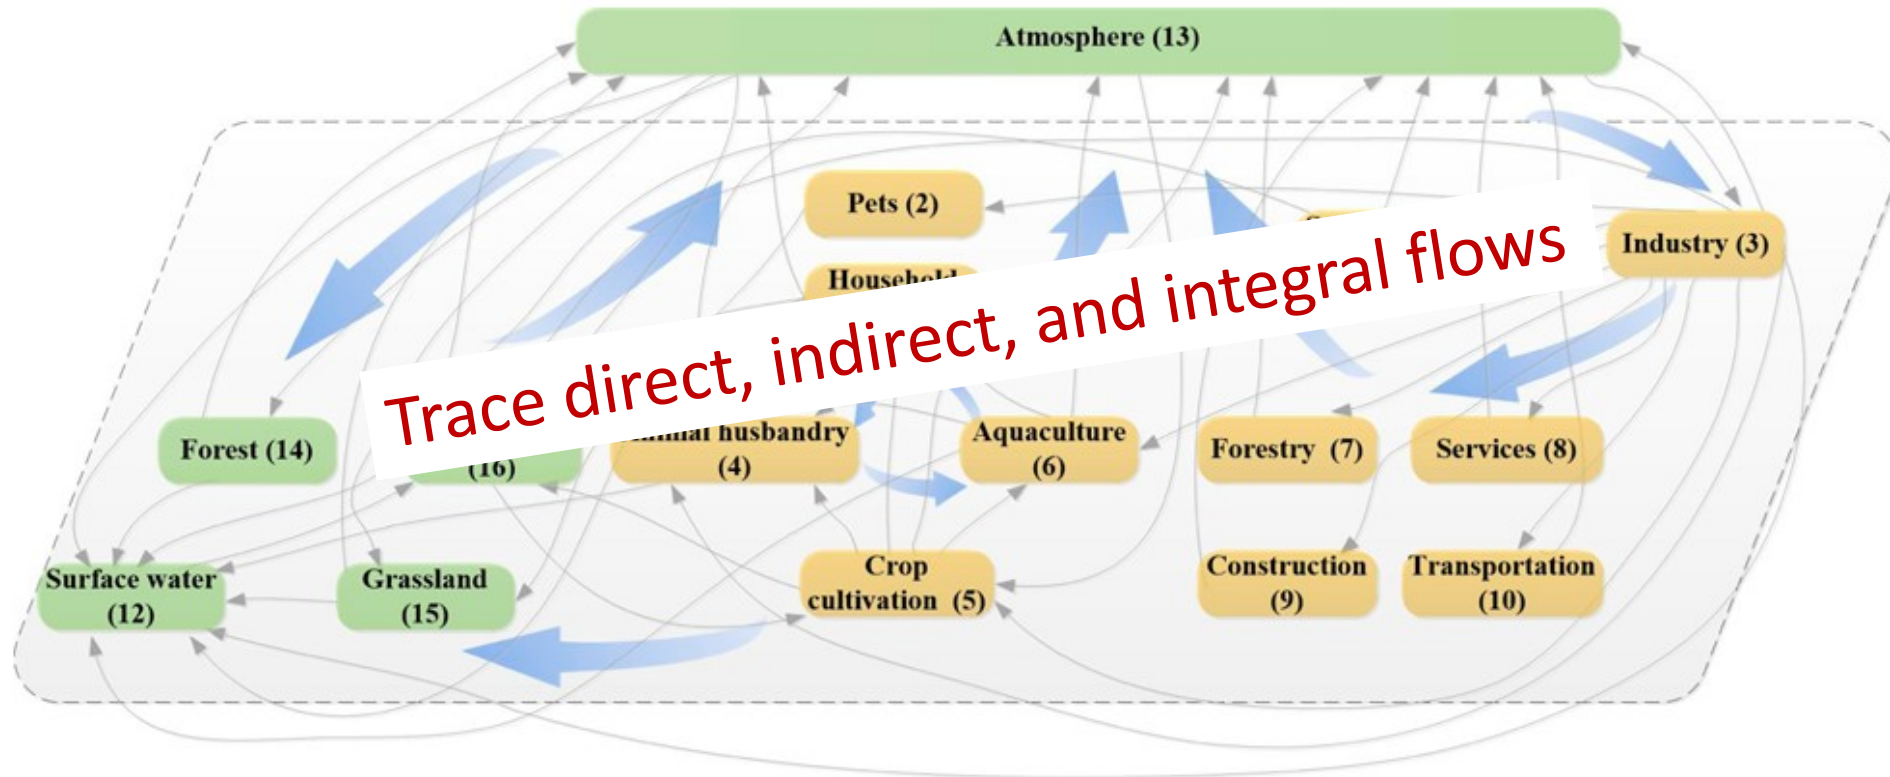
Atmosphere (13)

Pets (2)

Household

Industry (3)

Trace direct, indirect, and integral flows

Forest (14)

(16)

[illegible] husbandry (4)

Aquaculture (6)

Forestry (7)

Services (8)

Surface water (12)

Grassland (15)

Crop cultivation (5)

Construction (9)

Transportation (10)